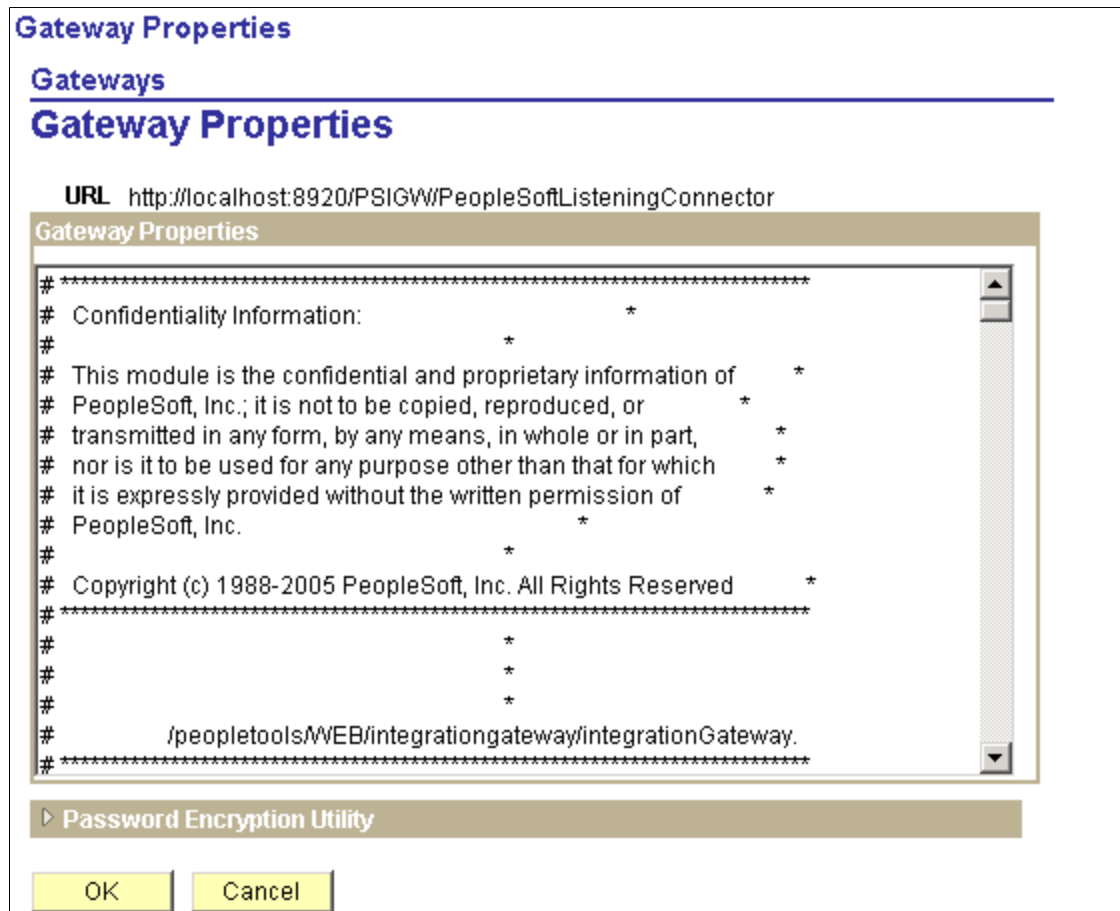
Gateway Properties

Gateways

Gateway Properties

URL http://localhost:8920/PSIGW/PeopleSoftListeningConnector

Gateway Properties

# ***************************************************************************
# Confidentiality Information: *
# *
# This module is the confidential and proprietary information of *
# PeopleSoft, Inc.; it is not to be copied, reproduced, or *
# transmitted in any form, by any means, in whole or in part, *
# nor is it to be used for any purpose other than that for which *
# it is expressly provided without the written permission of *
# PeopleSoft, Inc. *
# *
# Copyright (c) 1988-2005 PeopleSoft, Inc. All Rights Reserved *
# ***************************************************************************
# *
# *
# *
# /peopletools/WEB/integrationgateway/integrationGateway.
# ***************************************************************************

Password Encryption Utility

OK Cancel